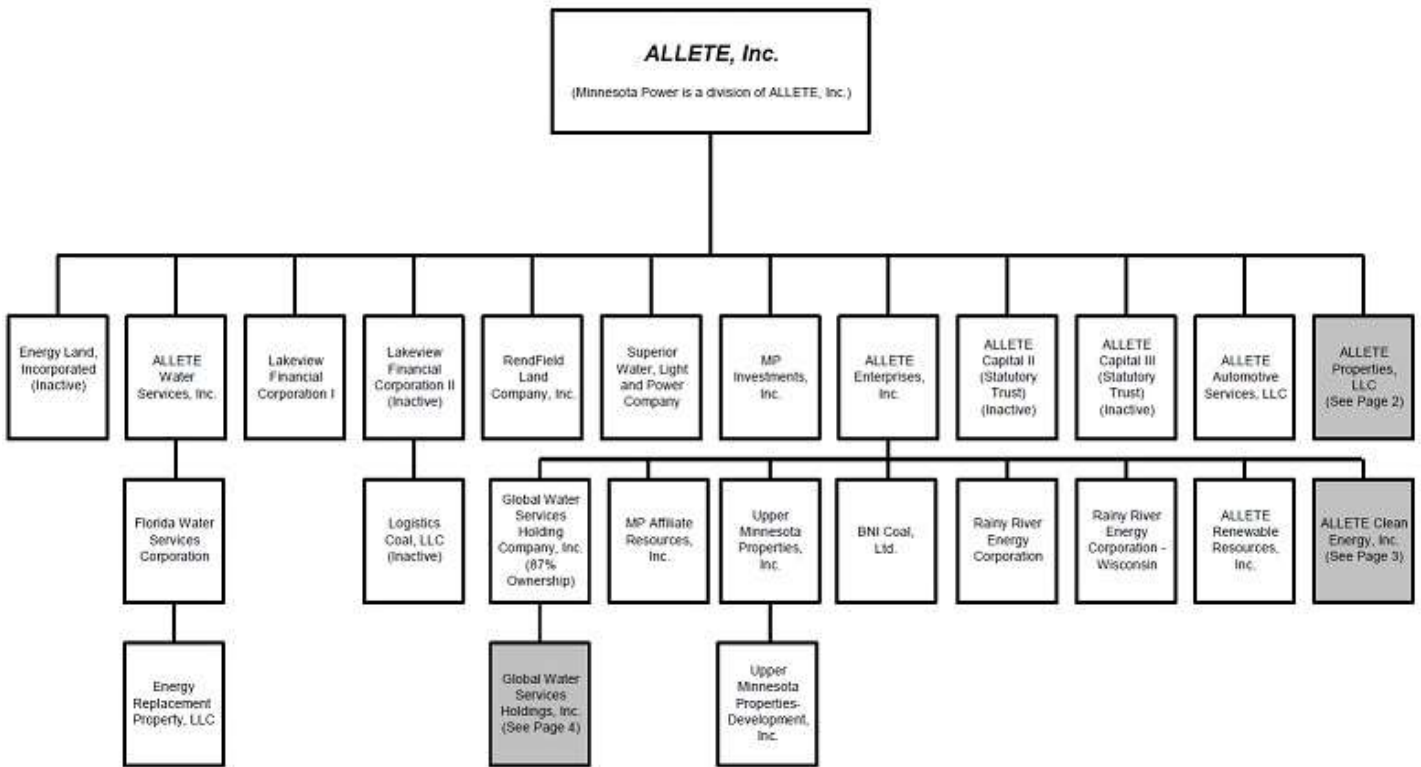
ALLETE, Inc.

(Minnesota Power is a division of ALLETE, Inc.)

Energy Land, Incorporated (Inactive)

ALLETE Water Services, Inc.

Lakeview Financial Corporation I

Lakeview Financial Corporation II (Inactive)

RendField Land Company, Inc.

Superior Water, Light and Power Company

MP Investments, Inc.

ALLETE Enterprises, Inc.

ALLETE Capital II (Statutory Trust) (Inactive)

ALLETE Capital III (Statutory Trust) (Inactive)

ALLETE Automotive Services, LLC

ALLETE Properties, LLC (See Page 2)

Florida Water Services Corporation

Energy Replacement Property, LLC

Logistics Coal, LLC (Inactive)

Global Water Services Holding Company, Inc. (87% Ownership)

Global Water Services Holdings, Inc. (See Page 4)

MP Affiliate Resources, Inc.

Upper Minnesota Properties, Inc.

Upper Minnesota Properties-Development, Inc.

BNI Coal, Ltd.

Rainy River Energy Corporation

Rainy River Energy Corporation - Wisconsin

ALLETE Renewable Resources, Inc.

ALLETE Clean Energy, Inc. (See Page 3)